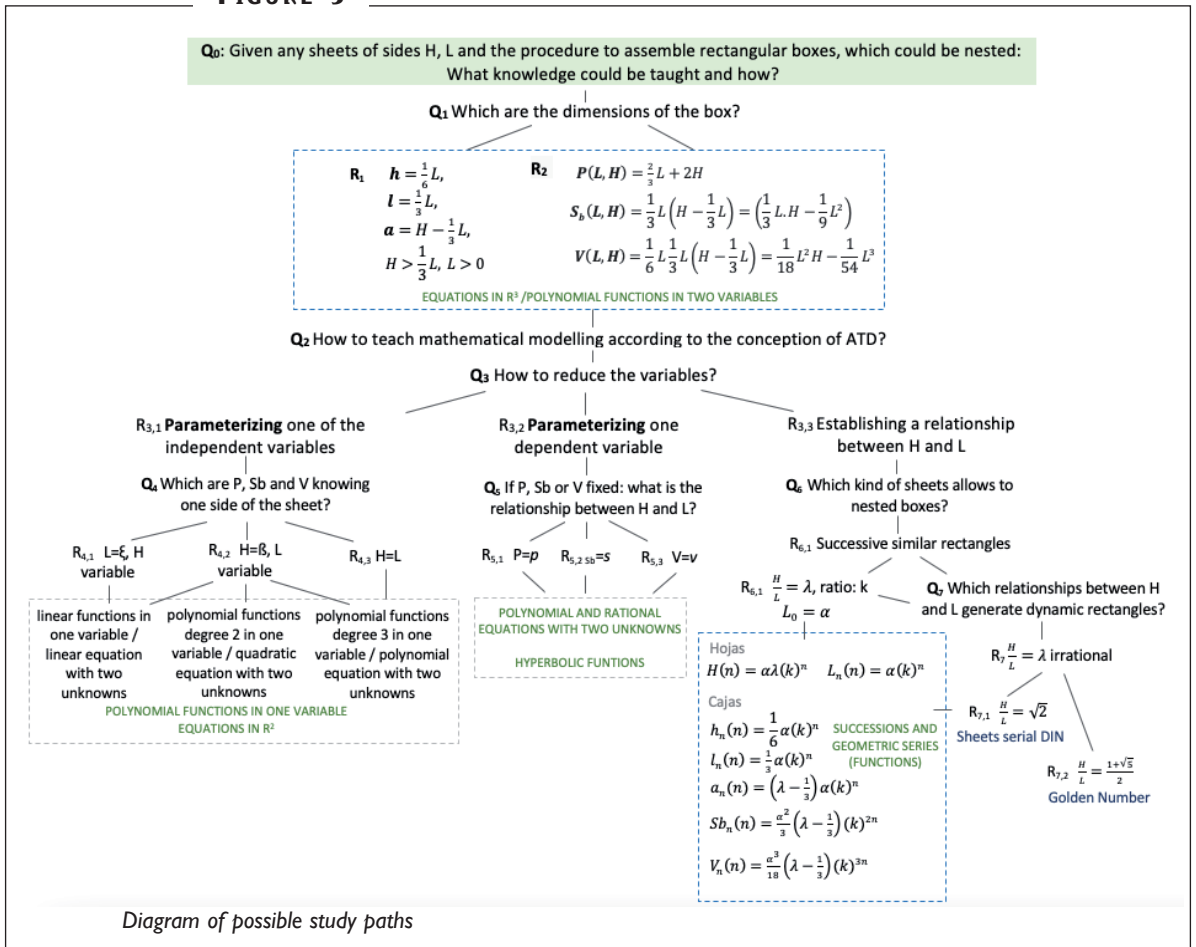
FIGURE 5

Q₀: Given any sheets of sides H, L and the procedure to assemble rectangular boxes, which could be nested: What knowledge could be taught and how?

Q₁ Which are the dimensions of the box?

R₁ $h = \frac{1}{6}L,$
$l = \frac{1}{3}L,$
$a = H - \frac{1}{3}L,$
$H > \frac{1}{3}L,\ L > 0$

R₂ $P(L,H) = \frac{2}{3}L + 2H$
$S_b(L,H) = \frac{1}{3}L\left(H - \frac{1}{3}L\right) = \left(\frac{1}{3}L.H - \frac{1}{9}L^2\right)$
$V(L,H) = \frac{1}{6}L\frac{1}{3}L\left(H - \frac{1}{3}L\right) = \frac{1}{18}L^2H - \frac{1}{54}L^3$

EQUATIONS IN R³ /POLYNOMIAL FUNCTIONS IN TWO VARIABLES

Q₂ How to teach mathematical modelling according to the conception of ATD?

Q₃ How to reduce the variables?

R₃,₁ Parameterizing one of the independent variables

R₃,₂ Parameterizing one dependent variable

R₃,₃ Establishing a relationship between H and L

Q₄ Which are P, Sb and V knowing one side of the sheet?

Q₅ If P, Sb or V fixed: what is the relationship between H and L?

Q₆ Which kind of sheets allows to nested boxes?

R₄,₁ L=ξ, H variable

R₄,₂ H=ß, L variable

R₄,₃ H=L

R₅,₁ P=p

R₅,₂ sb=s

R₅,₃ V=v

R₆,₁ Successive similar rectangles

R₆,₁ $\frac{H}{L} = \lambda$, ratio: k
$L_0 = \alpha$

Q₇ Which relationships between H and L generate dynamic rectangles?

linear functions in one variable / linear equation with two unknowns

polynomial functions degree 2 in one variable / quadratic equation with two unknowns

polynomial functions degree 3 in one variable / polynomial equation with two unknowns

POLYNOMIAL FUNCTIONS IN ONE VARIABLE
EQUATIONS IN R²

POLYNOMIAL AND RATIONAL EQUATIONS WITH TWO UNKNOWNS

HYPERBOLIC FUNTIONS

Hojas
$H(n) = \alpha\lambda(k)^n \quad L_n(n) = \alpha(k)^n$

Cajas
$h_n(n) = \frac{1}{6}\alpha(k)^n$
$l_n(n) = \frac{1}{3}\alpha(k)^n$
$a_n(n) = \left(\lambda - \frac{1}{3}\right)\alpha(k)^n$
$Sb_n(n) = \frac{\alpha^2}{3}\left(\lambda - \frac{1}{3}\right)(k)^{2n}$
$V_n(n) = \frac{\alpha^3}{18}\left(\lambda - \frac{1}{3}\right)(k)^{3n}$

SUCCESSIONS AND GEOMETRIC SERIES (FUNCTIONS)

R₇ $\frac{H}{L} = \lambda$ irrational

R₇,₁ $\frac{H}{L} = \sqrt{2}$
Sheets serial DIN

R₇,₂ $\frac{H}{L} = \frac{1+\sqrt{5}}{2}$
Golden Number

Diagram of possible study paths